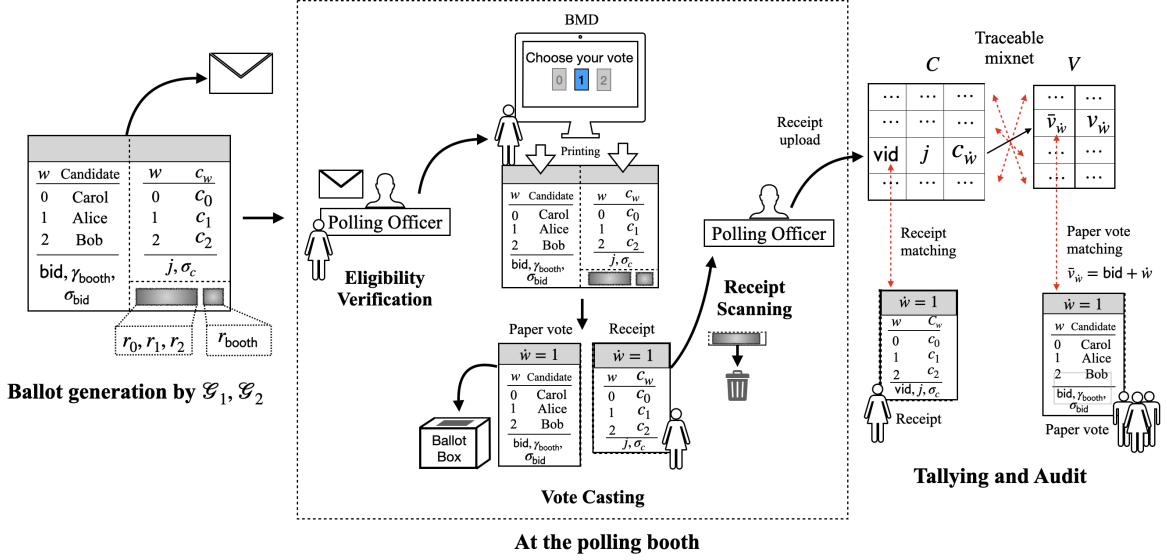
| $w$ | Candidate |
|---|---|
| 0 | Carol |
| 1 | Alice |
| 2 | Bob |

bid, $\gamma_{\text{booth}}$, $\sigma_{\text{bid}}$

| $w$ | $c_w$ |
|---|---|
| 0 | $c_0$ |
| 1 | $c_1$ |
| 2 | $c_2$ |

$j, \sigma_c$

$r_0, r_1, r_2$

$r_{\text{booth}}$

Ballot generation by $\mathscr{G}_1, \mathscr{G}_2$

BMD

Choose your vote

0 1 2

Printing

Polling Officer

Eligibility Verification

| $w$ | Candidate |
|---|---|
| 0 | Carol |
| 1 | Alice |
| 2 | Bob |

bid, $\gamma_{\text{booth}}$, $\sigma_{\text{bid}}$

| $w$ | $c_w$ |
|---|---|
| 0 | $c_0$ |
| 1 | $c_1$ |
| 2 | $c_2$ |

$j, \sigma_c$

Paper vote

$\dot{w} = 1$

| $w$ | Candidate |
|---|---|
| 0 | Carol |
| 1 | Alice |
| 2 | Bob |

bid, $\gamma_{\text{booth}}$, $\sigma_{\text{bid}}$

Receipt

$\dot{w} = 1$

| $w$ | $c_w$ |
|---|---|
| 0 | $c_0$ |
| 1 | $c_1$ |
| 2 | $c_2$ |

$j, \sigma_c$

Ballot Box

Vote Casting

Polling Officer

Receipt Scanning

Receipt upload

At the polling booth

Traceable mixnet

$C$

| ⋯ | ⋯ | ⋯ |
|---|---|---|
| ⋯ | ⋯ | ⋯ |
| vid | $j$ | $c_{\dot{w}}$ |
| ⋯ | ⋯ | ⋯ |

$V$

| ⋯ | ⋯ |
|---|---|
| ⋯ | ⋯ |
| $\bar{v}_{\dot{w}}$ | $v_{\dot{w}}$ |
| ⋯ | ⋯ |
| ⋯ | ⋯ |

Receipt matching

Paper vote matching

$\bar{v}_{\dot{w}} = \text{bid} + \dot{w}$

$\dot{w} = 1$

| $w$ | $c_w$ |
|---|---|
| 0 | $c_0$ |
| 1 | $c_1$ |
| 2 | $c_2$ |

vid, $j, \sigma_c$

Receipt

$\dot{w} = 1$

| $w$ | Candidate |
|---|---|
| 0 | Carol |
| 1 | Alice |
| 2 | Bob |

bid, $\gamma_{\text{booth}}$, $\sigma_{\text{bid}}$

Paper vote

Tallying and Audit